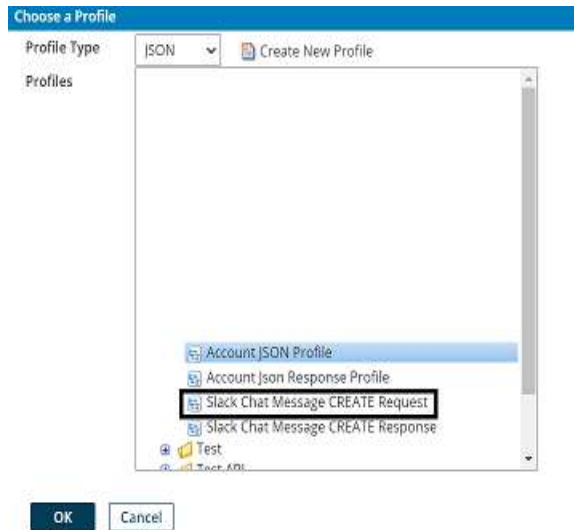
Choose a Profile

Profile Type JSON Create New Profile

Profiles

Account JSON Profile

Account Json Response Profile

Slack Chat Message CREATE Request

Slack Chat Message CREATE Response

Test

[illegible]

OK Cancel